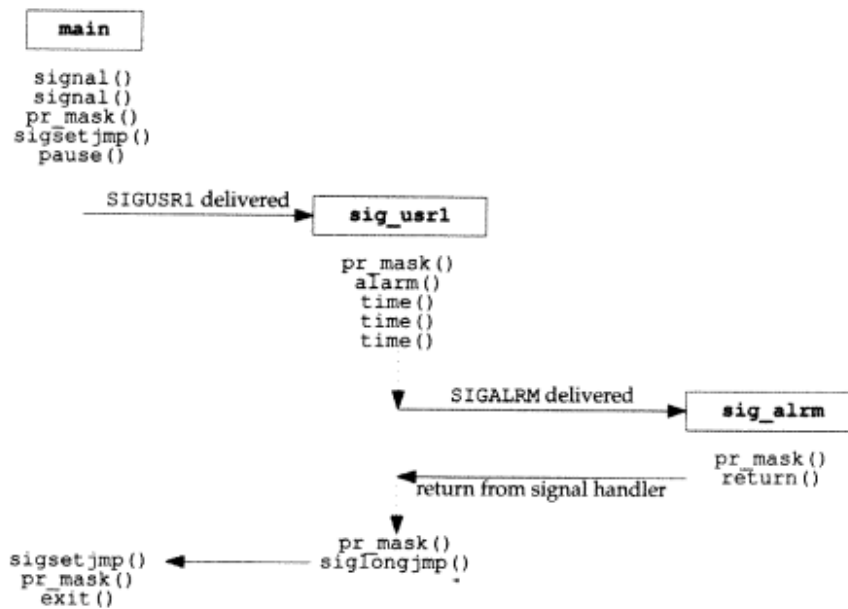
main

signal()
signal()
pr_mask()
sigsetjmp()
pause()

SIGUSR1 delivered

sig_usr1

pr_mask()
alarm()
time()
time()
time()

SIGALRM delivered

sig_alrm

pr_mask()
return()

return from signal handler

pr_mask()
siglongjmp()

sigsetjmp()
pr_mask()
exit()